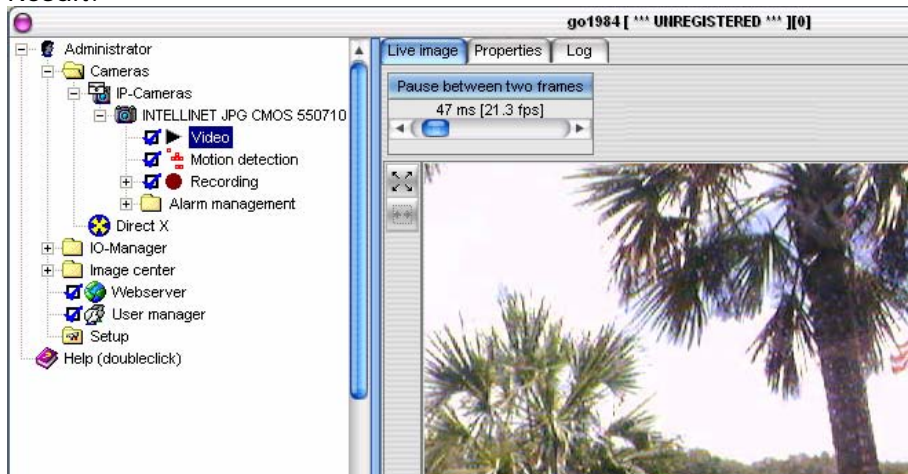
go1984 [ *** UNREGISTERED *** ][0]

Administrator
Cameras
IP-Cameras
INTELLINET JPG CMOS 550710
Video
Motion detection
Recording
Alarm management
Direct X
IO-Manager
Image center
Webserver
User manager
Setup
Help (doubleclick)

Live image
Properties
Log

Pause between two frames
47 ms [21.3 fps]